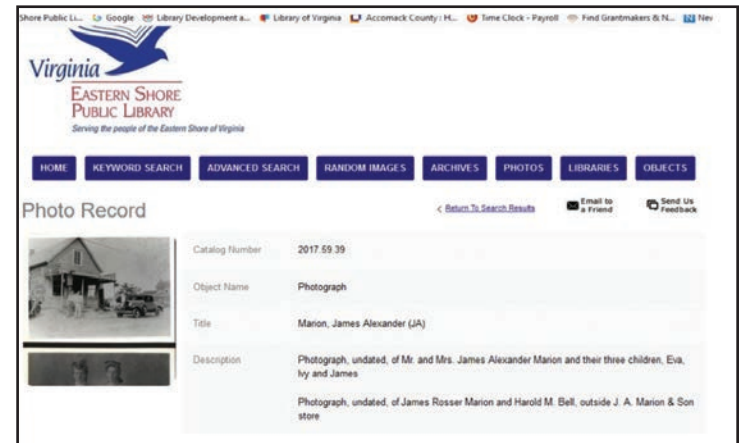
Shore Public Li... Google Library Development a... Library of Virginia Accomack County : H... Time Clock - Payroll Find Grantmakers & N... Nev

Virginia
Eastern Shore
Public Library
Serving the people of the Eastern Shore of Virginia

HOME KEYWORD SEARCH ADVANCED SEARCH RANDOM IMAGES ARCHIVES PHOTOS LIBRARIES OBJECTS

Photo Record

< Return To Search Results

Email to a Friend

Send Us Feedback

| | |
|---|---|
| Catalog Number | 2017.59.39 |
| Object Name | Photograph |
| Title | Marion, James Alexander (JA) |
| Description | Photograph, undated, of Mr. and Mrs. James Alexander Marion and their three children, Eva, Ivy and James<br><br>Photograph, undated, of James Rosser Marion and Harold M. Bell, outside J. A. Marion & Son store |